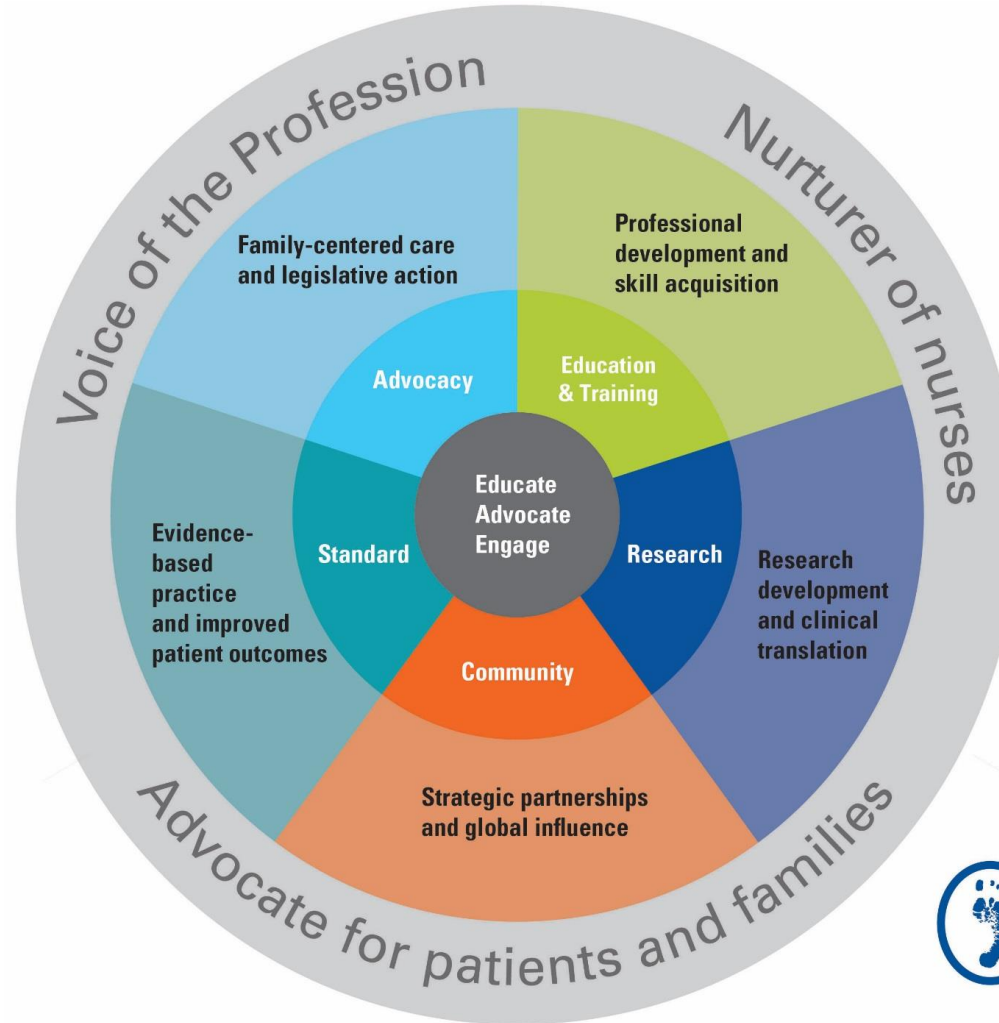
Voice of the Profession

Nurturer of nurses

Advocate for patients and families

Family-centered care and legislative action

Professional development and skill acquisition

Advocacy

Education & Training

Evidence-based practice and improved patient outcomes

Standard

Educate Advocate Engage

Research

Research development and clinical translation

Community

Strategic partnerships and global influence